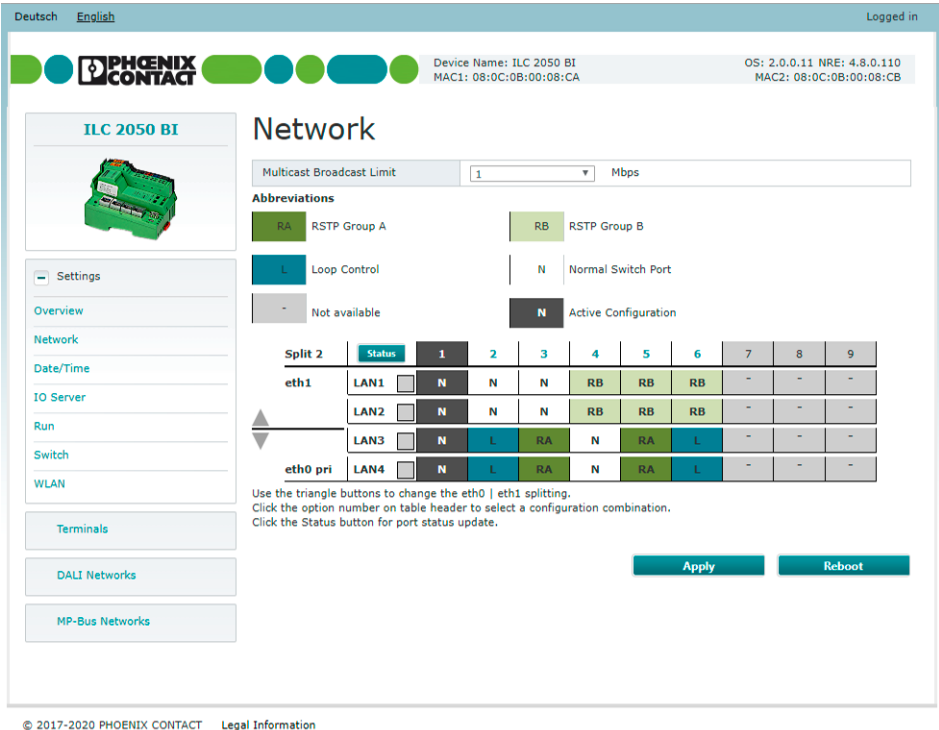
Deutsch English

Logged in

PHOENIX CONTACT

Device Name: ILC 2050 BI
MAC1: 08:0C:0B:00:08:CA

OS: 2.0.0.11 NRE: 4.8.0.110
MAC2: 08:0C:0B:00:08:CB

ILC 2050 BI

Settings

Overview
Network
Date/Time
IO Server
Run
Switch
WLAN

Terminals

DALI Networks

MP-Bus Networks

Network

Multicast Broadcast Limit | 1 | Mbps

Abbreviations

RA RSTP Group A
RB RSTP Group B
L Loop Control
N Normal Switch Port
- Not available
N Active Configuration

| Split 2 | Status | 1 | 2 | 3 | 4 | 5 | 6 | 7 | 8 | 9 |
|---|---|---|---|---|---|---|---|---|---|---|
| eth1 | LAN1 | N | N | N | RB | RB | RB | - | - | - |
| | LAN2 | N | N | N | RB | RB | RB | - | - | - |
| | LAN3 | N | L | RA | N | RA | L | - | - | - |
| eth0 pri | LAN4 | N | L | RA | N | RA | L | - | - | - |

Use the triangle buttons to change the eth0 | eth1 splitting.
Click the option number on table header to select a configuration combination.
Click the Status button for port status update.

Apply
Reboot

© 2017-2020 PHOENIX CONTACT Legal Information